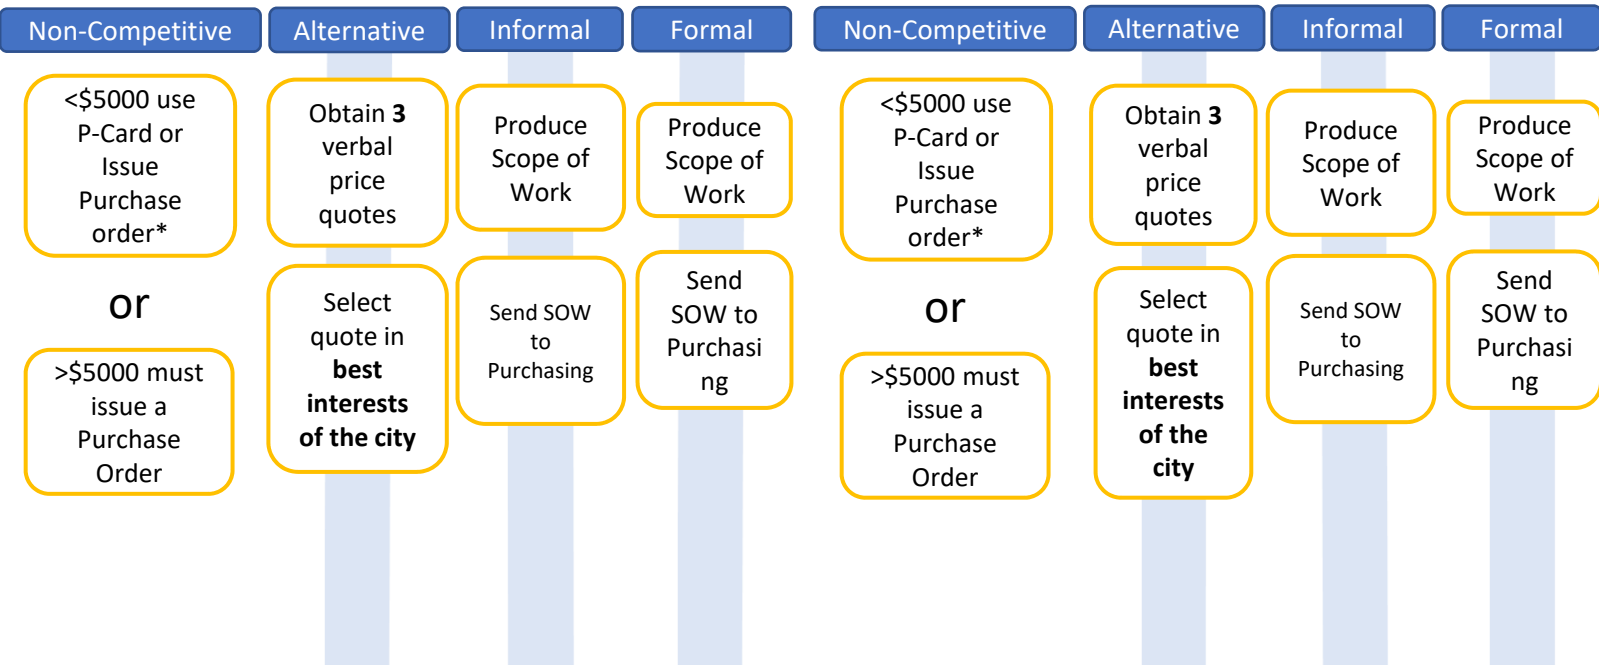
Non-Competitive

<\$5000 use P-Card or Issue Purchase order*

or

>\$5000 must issue a Purchase Order

Alternative

Obtain **3** verbal price quotes

Select quote in **best interests of the city**

Informal

Produce Scope of Work

Send SOW to Purchasing

Formal

Produce Scope of Work

Send SOW to Purchasi ng

Non-Competitive

<\$5000 use P-Card or Issue Purchase order*

or

>\$5000 must issue a Purchase Order

Alternative

Obtain **3** verbal price quotes

Select quote in **best interests of the city**

Informal

Produce Scope of Work

Send SOW to Purchasing

Formal

Produce Scope of Work

Send SOW to Purchasi ng